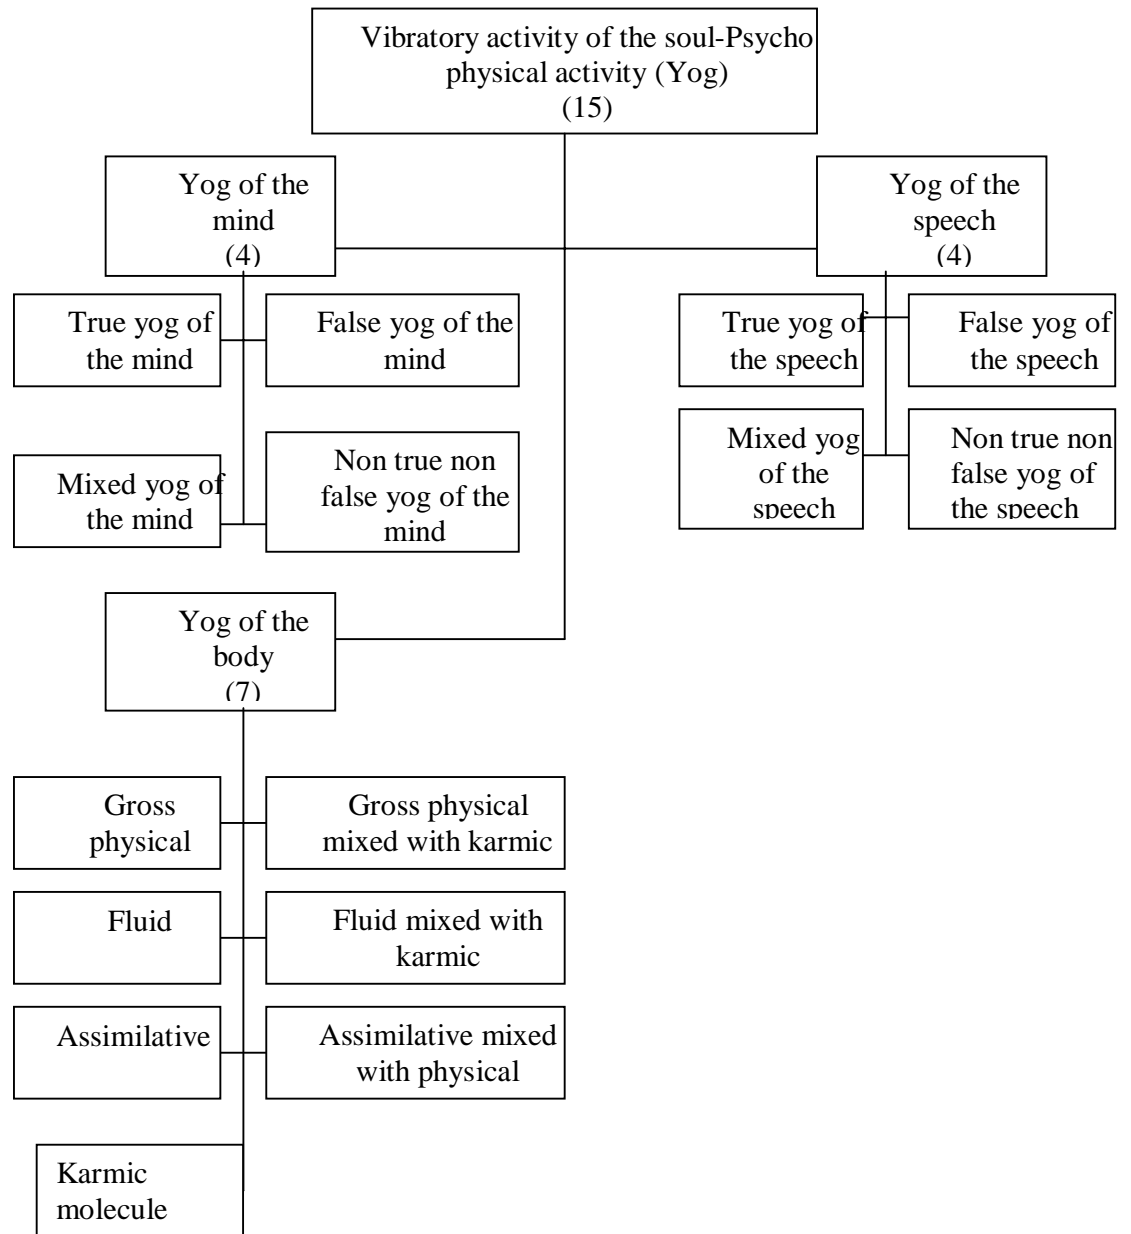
Vibratory activity of the soul-Psycho physical activity (Yog) (15)

Yog of the mind (4)

True yog of the mind

False yog of the mind

Mixed yog of the mind

Non true non false yog of the mind

Yog of the speech (4)

True yog of the speech

False yog of the speech

Mixed yog of the speech

Non true non false yog of the speech

Yog of the body (7)

Gross physical

Gross physical mixed with karmic

Fluid

Fluid mixed with karmic

Assimilative

Assimilative mixed with physical

Karmic molecule